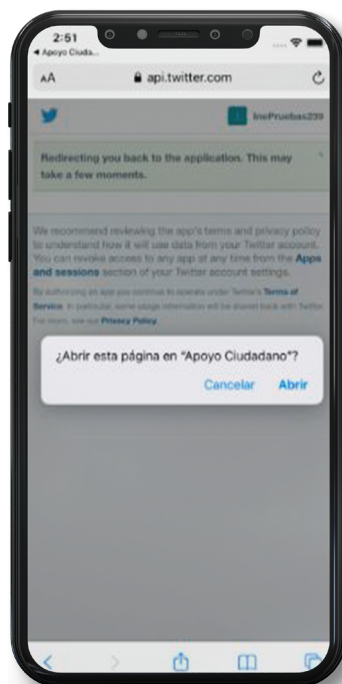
2:51
◂ Apoyo Ciuda...

AA
api.twitter.com

InePruebas239

Redirecting you back to the application. This may take a few moments.

We recommend reviewing the app's terms and privacy policy to understand how it will use data from your Twitter account. You can revoke access to any app at any time from the Apps and sessions section of your Twitter account settings.

By authorizing an app you continue to operate under Twitter's Terms of Service. In particular, some usage information will be shared back with Twitter. For more, see our Privacy Policy.

¿Abrir esta página en "Apoyo Ciudadano"?

Cancelar
Abrir